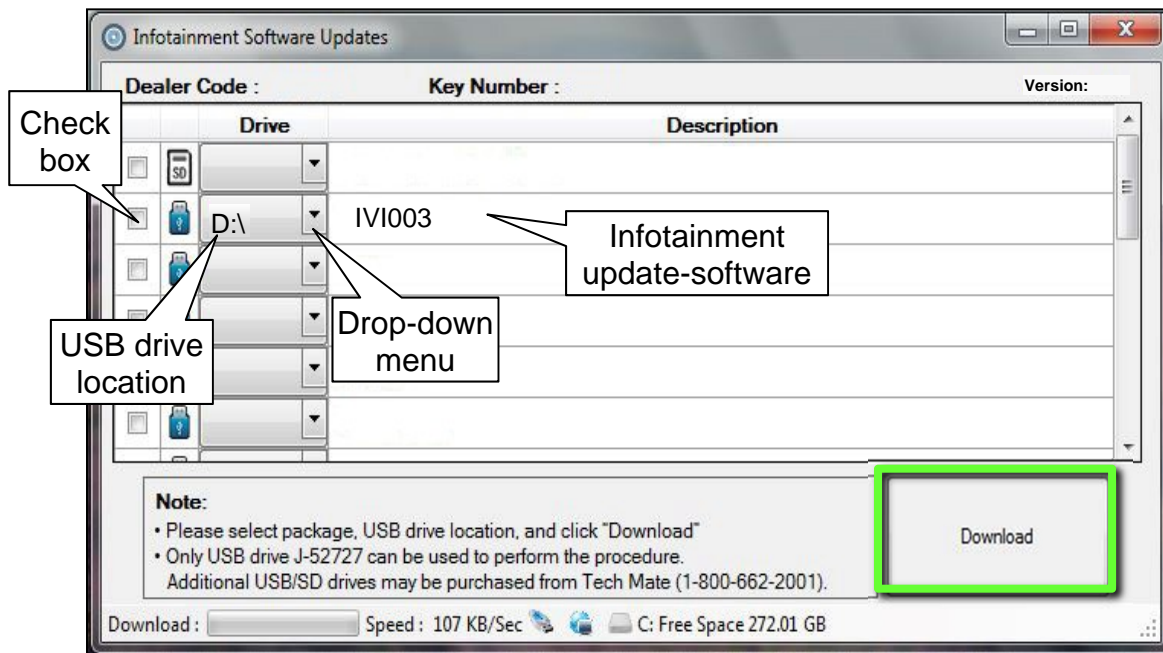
Infotainment Software Updates

Dealer Code :

Key Number :

Version:

Check box

Drive

Description

D:\

IVI003

Infotainment update-software

USB drive location

Drop-down menu

Note:
• Please select package, USB drive location, and click "Download"
• Only USB drive J-52727 can be used to perform the procedure.
Additional USB/SD drives may be purchased from Tech Mate (1-800-662-2001).

Download

Download :

Speed : 107 KB/Sec

C: Free Space 272.01 GB